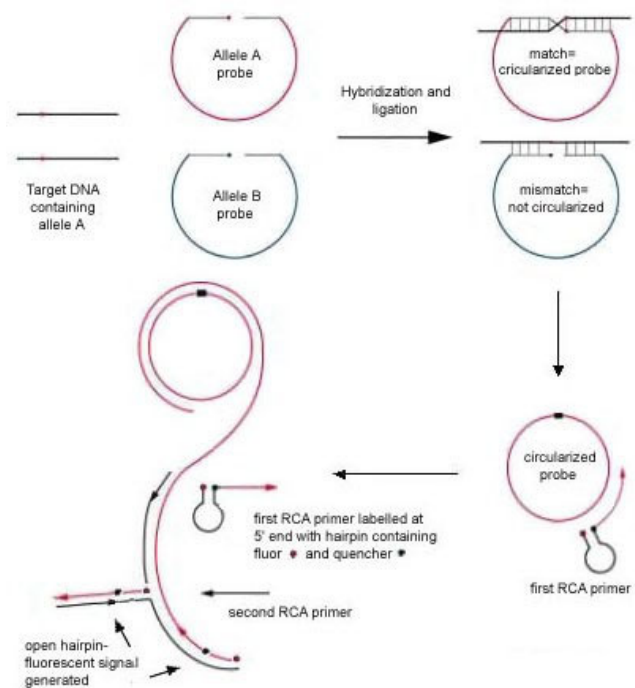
Allele A probe

Hybridization and ligation

match= cricularized probe

Target DNA containing allele A

Allele B probe

mismatch= not circularized

circularized probe

first RCA primer labelled at 5' end with hairpin containing fluor and quencher

first RCA primer

second RCA primer

open hairpin- fluorescent signal generated